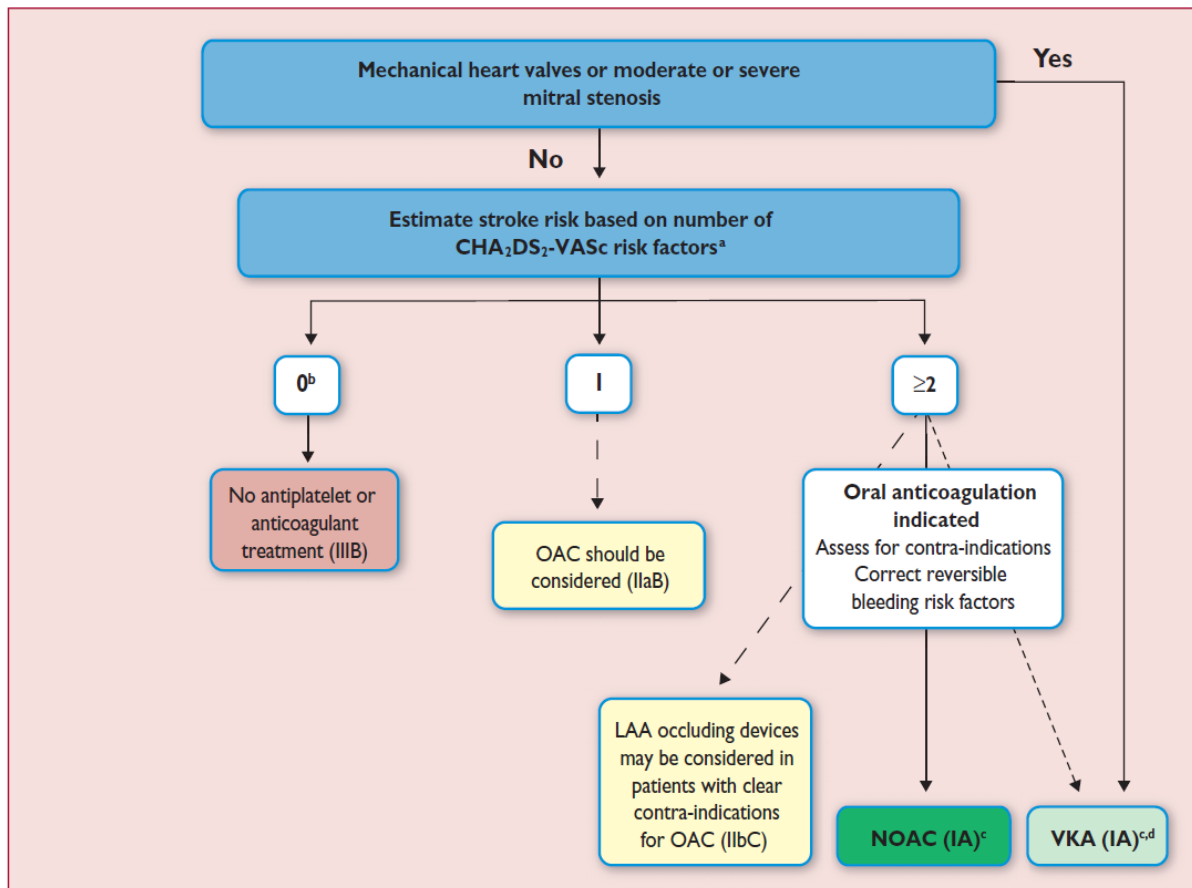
Mechanical heart valves or moderate or severe mitral stenosis

Yes

No

Estimate stroke risk based on number of $CHA_2DS_2$-VASc risk factors$^a$

$0^b$

1

$\geq 2$

No antiplatelet or anticoagulant treatment (IIIB)

OAC should be considered (IIaB)

Oral anticoagulation indicated
Assess for contra-indications
Correct reversible bleeding risk factors

LAA occluding devices may be considered in patients with clear contra-indications for OAC (IIbC)

NOAC (IA)$^c$

VKA (IA)$^{c,d}$